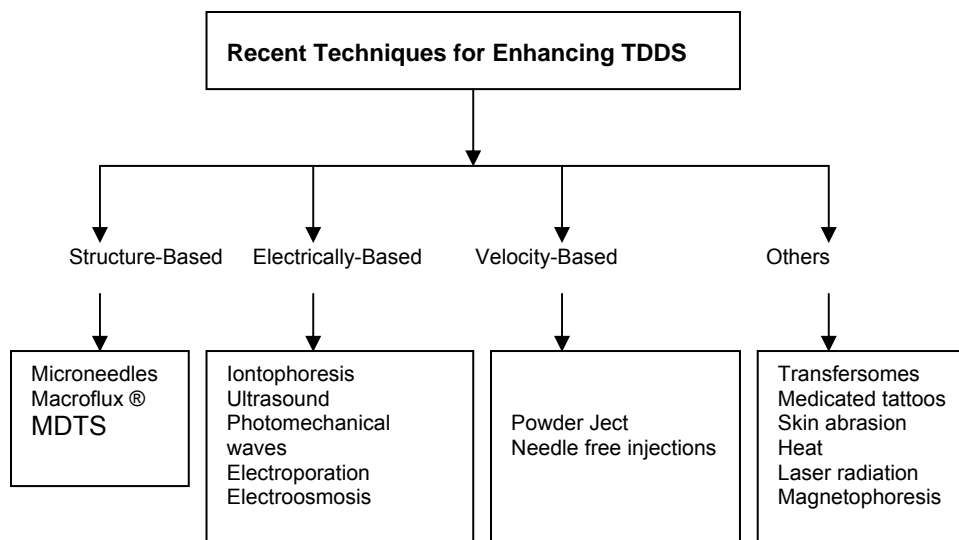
Recent Techniques for Enhancing TDDS

Structure-Based

Electrically-Based

Velocity-Based

Others

Microneedles
Macroflux ®
MDTS

Iontophoresis
Ultrasound
Photomechanical waves
Electroporation
Electroosmosis

Powder Ject
Needle free injections

Transfersomes
Medicated tattoos
Skin abrasion
Heat
Laser radiation
Magnetophoresis